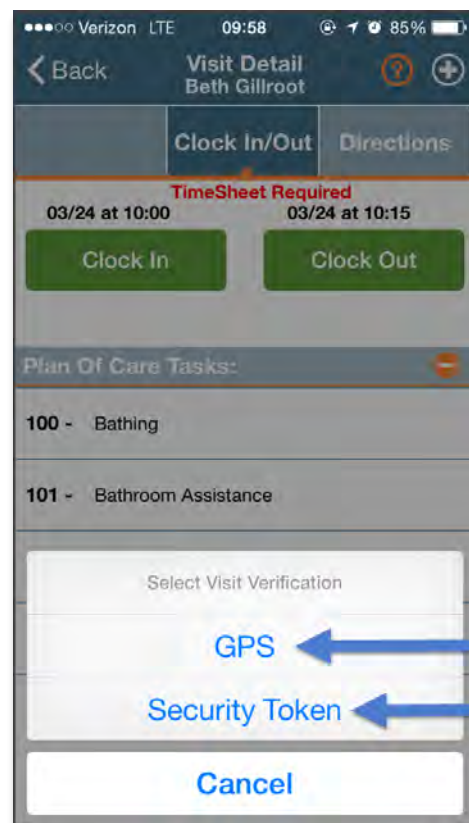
●●●○○ Verizon LTE 09:58 85%

Back

Visit Detail
Beth Gillroot

?

Clock In/Out

Directions

TimeSheet Required

03/24 at 10:00

03/24 at 10:15

Clock In

Clock Out

Plan Of Care Tasks:

100 - Bathing

101 - Bathroom Assistance

Select Visit Verification

GPS

Security Token

Cancel